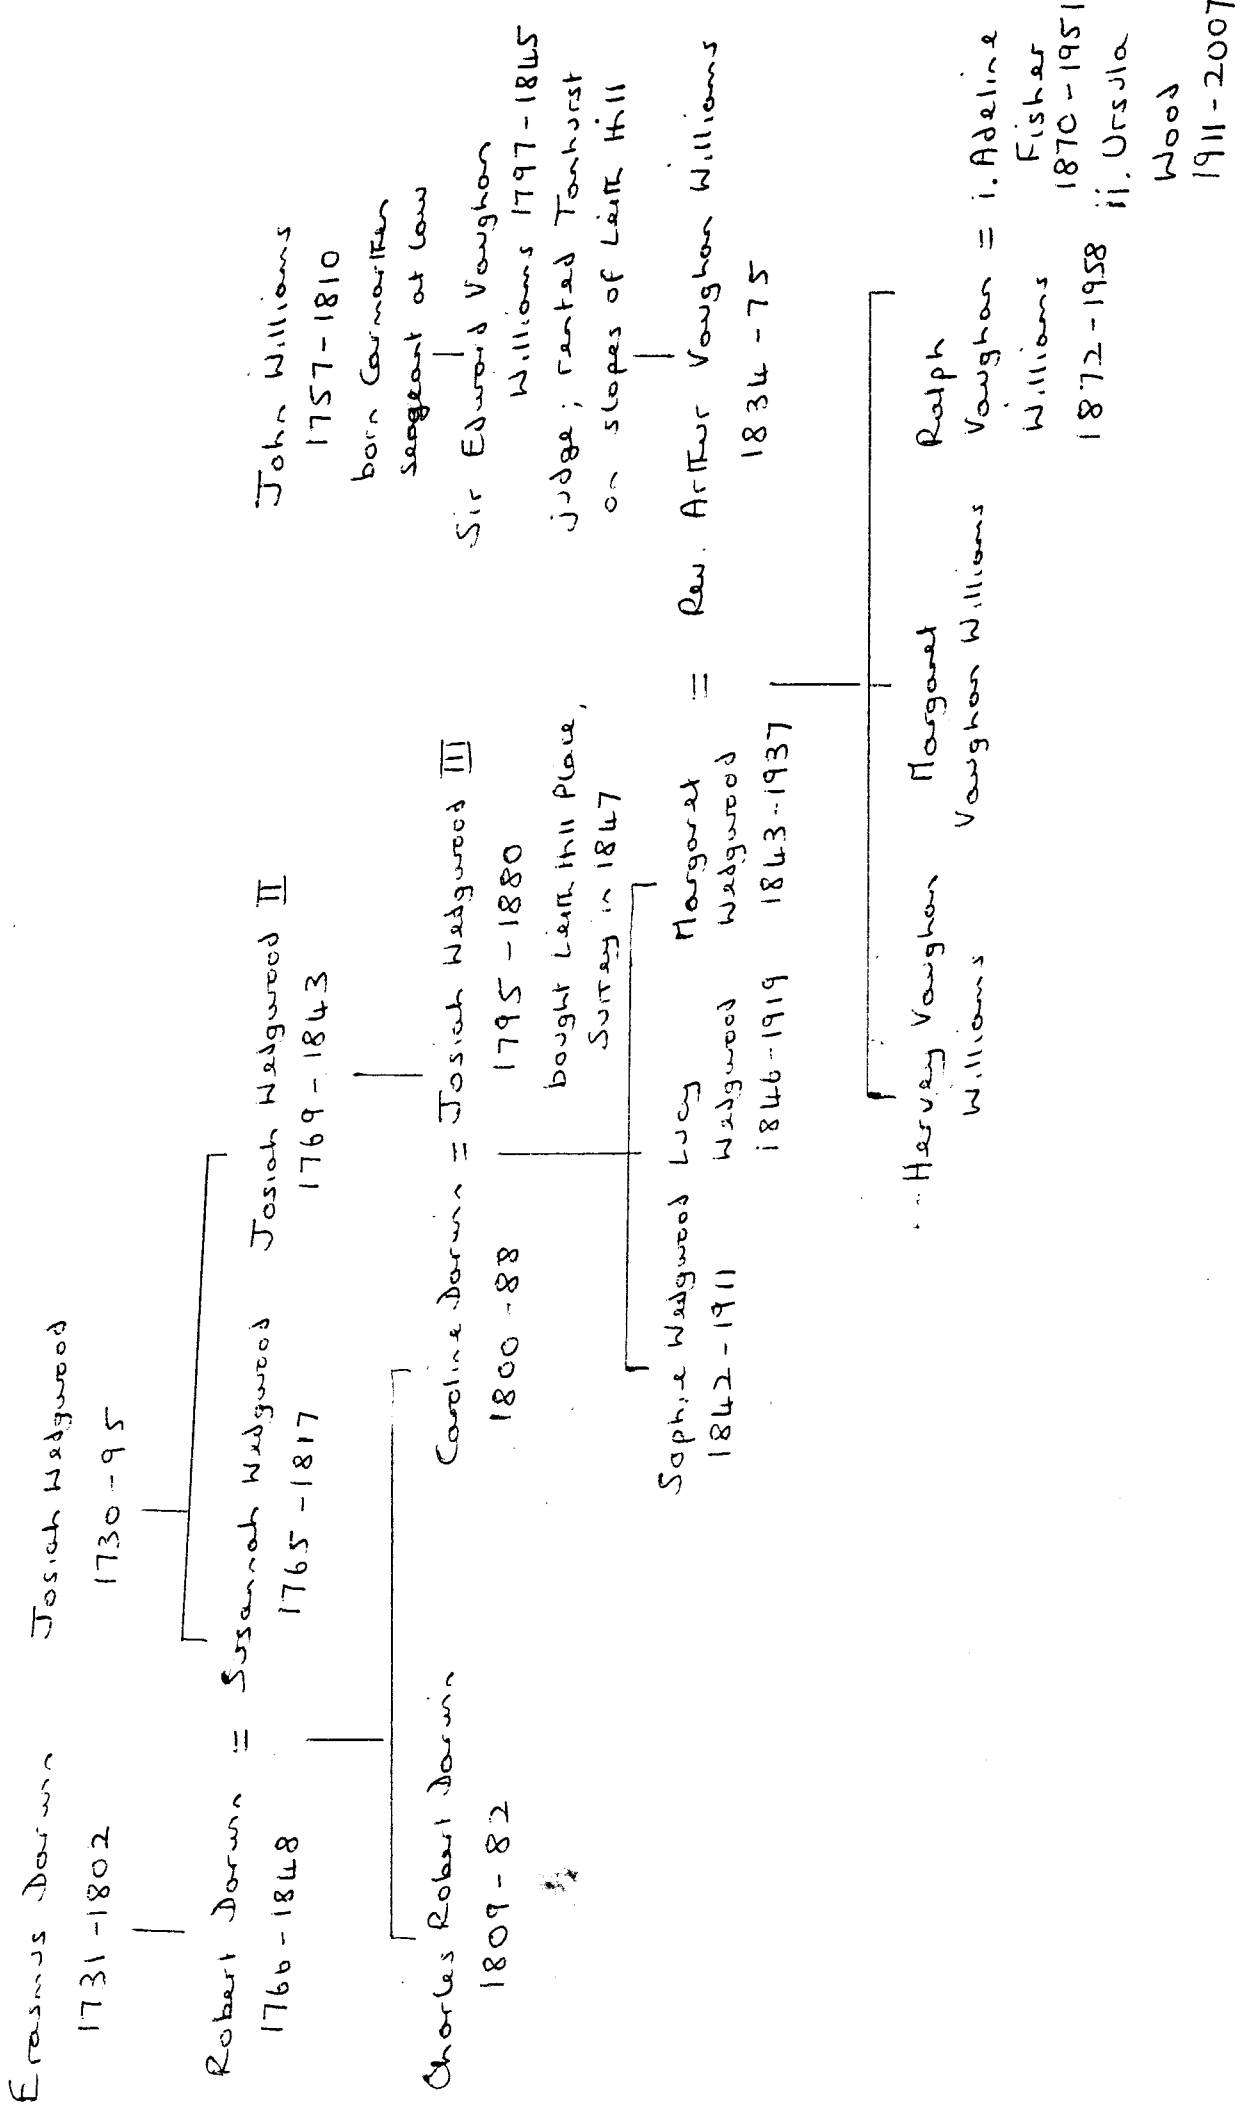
Erasmus Darwin
1731-1802

Josiah Wedgwood
1730-95

Robert Darwin = Susannah Wedgwood
1766-1848 1765-1817

Josiah Wedgwood II
1769-1843

John Williams
1757-1810
born Carmarthen
Serjeant at Law

Sir Edward Vaughan Williams 1797-1875
judge; rented Tanhurst on slopes of Leith Hill

Charles Robert Darwin
1809-82

Caroline Darwin = Josiah Wedgwood III
1800-88 1795-1880
bought Leith Hill Place, Surrey in 1847

Sophie Wedgwood
1842-1911

Lucy Wedgwood
1846-1919

Margaret Wedgwood = Rev. Arthur Vaughan Williams
1843-1937 1834-75

Hervey Vaughan Williams

Margaret Vaughan Williams

Ralph Vaughan Williams = i. Adeline Fisher
1872-1958 1870-1951
ii. Ursula Wood
1911-2007